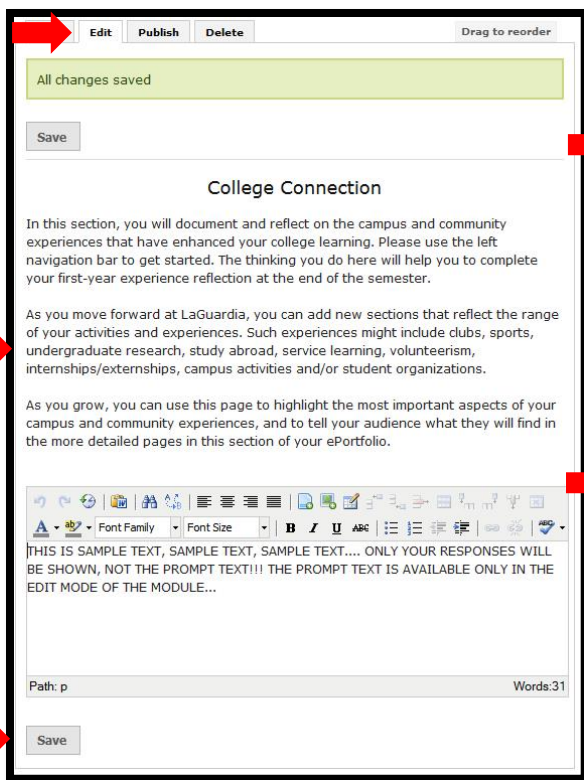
Edit Publish Delete Drag to reorder

All changes saved

Save

College Connection

In this section, you will document and reflect on the campus and community experiences that have enhanced your college learning. Please use the left navigation bar to get started. The thinking you do here will help you to complete your first-year experience reflection at the end of the semester.

As you move forward at LaGuardia, you can add new sections that reflect the range of your activities and experiences. Such experiences might include clubs, sports, undergraduate research, study abroad, service learning, volunteerism, internships/externships, campus activities and/or student organizations.

As you grow, you can use this page to highlight the most important aspects of your campus and community experiences, and to tell your audience what they will find in the more detailed pages in this section of your ePortfolio.

Font Family Font Size B I U ABC

THIS IS SAMPLE TEXT, SAMPLE TEXT, SAMPLE TEXT.... ONLY YOUR RESPONSES WILL BE SHOWN, NOT THE PROMPT TEXT!!! THE PROMPT TEXT IS AVAILABLE ONLY IN THE EDIT MODE OF THE MODULE...

Path: p Words:31

Save